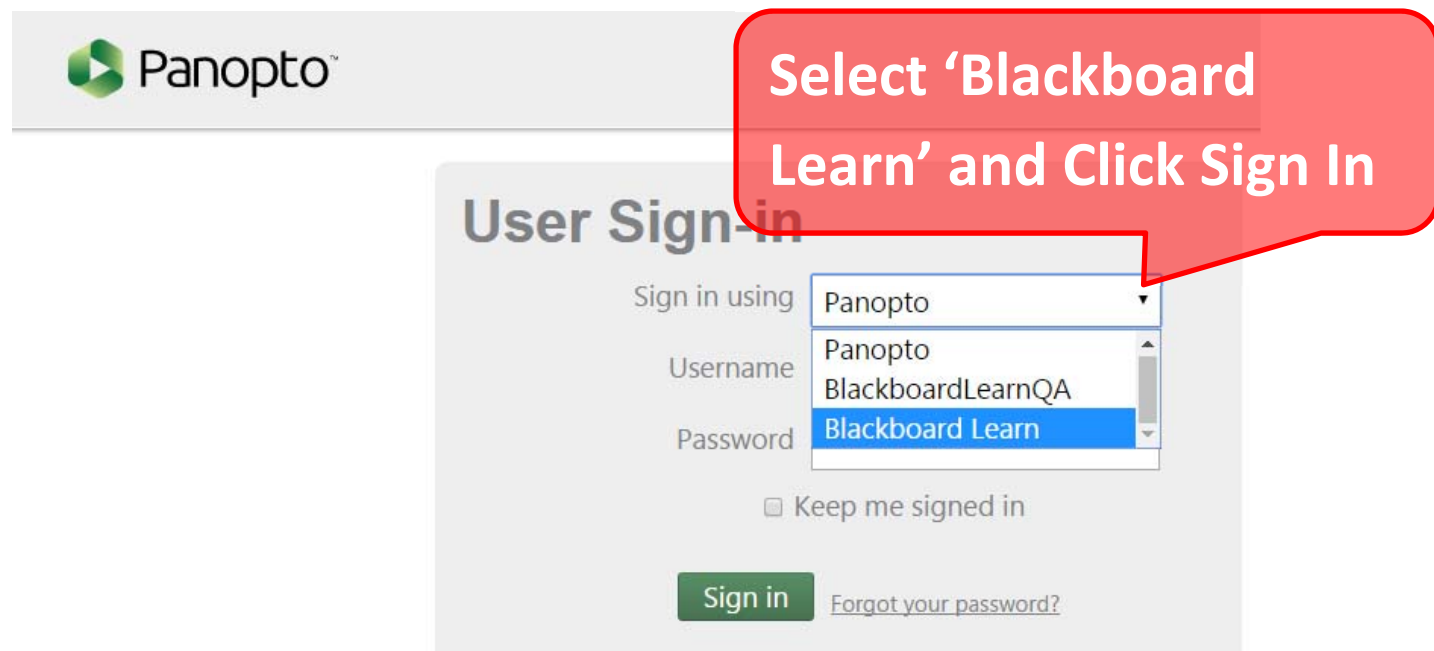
Panopto™

Select 'Blackboard Learn' and Click Sign In

User Sign-in

Sign in using
Panopto

Panopto
BlackboardLearnQA
Blackboard Learn

Username

Password

Keep me signed in

Sign in

Forgot your password?